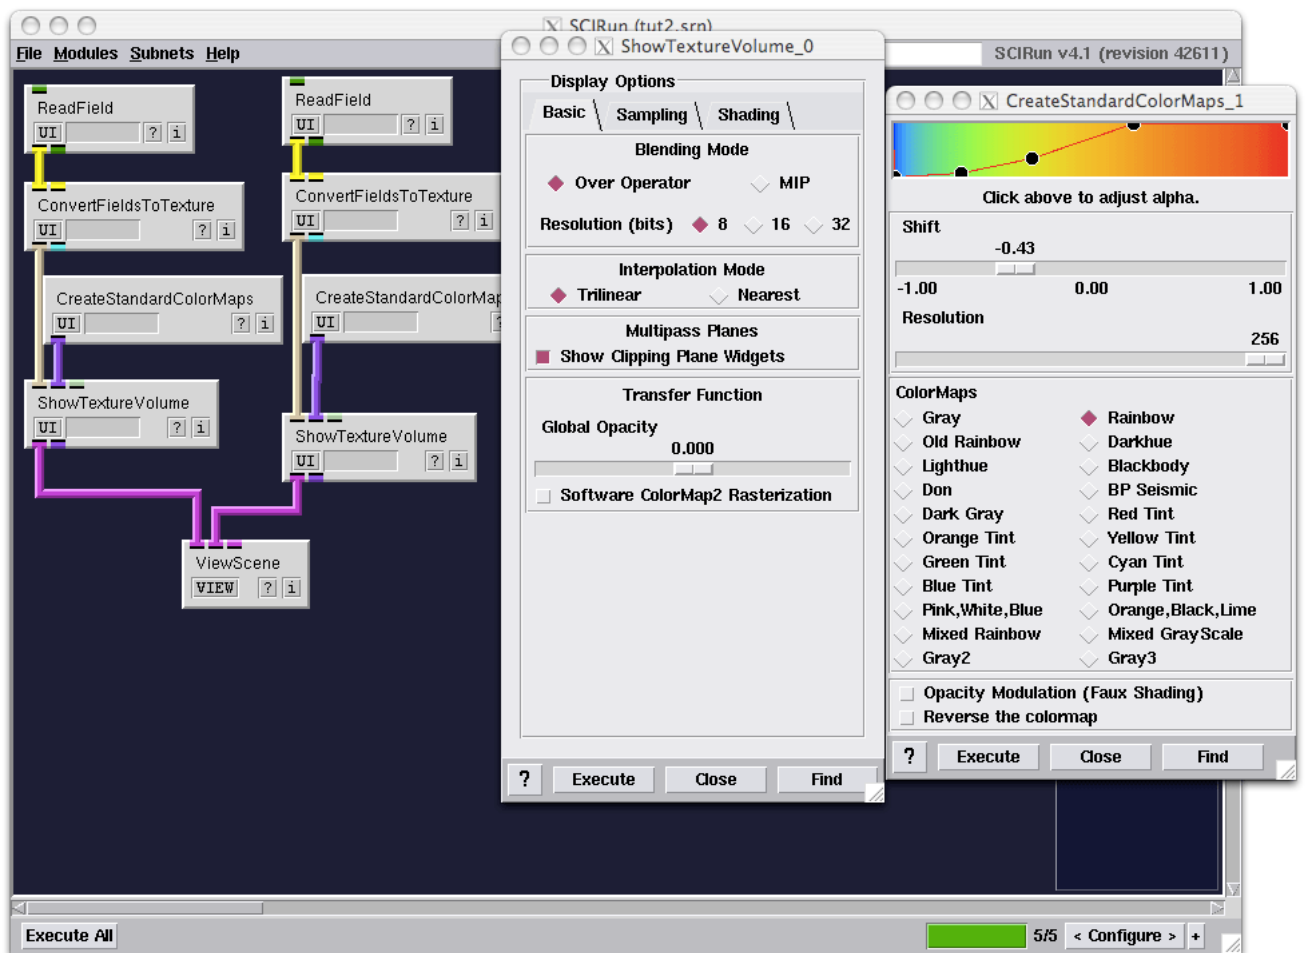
SCIRun (tut2.srn)
File Modules Subnets Help
SCIRun v4.1 (revision 42611)

ReadField
UI ? i
ConvertFieldsToTexture
UI ? i
CreateStandardColorMaps
UI ? i
ShowTextureVolume
UI ? i
ReadField
UI ? i
ConvertFieldsToTexture
UI ? i
CreateStandardColorMap
UI
ShowTextureVolume
UI ? i
ViewScene
VIEW ? i

ShowTextureVolume_0
Display Options
Basic Sampling Shading
Blending Mode
Over Operator MIP
Resolution (bits) 8 16 32
Interpolation Mode
Trilinear Nearest
Multipass Planes
Show Clipping Plane Widgets
Transfer Function
Global Opacity
0.000
Software ColorMap2 Rasterization
? Execute Close Find

CreateStandardColorMaps_1
Click above to adjust alpha.
Shift
-0.43
-1.00 0.00 1.00
Resolution
256
ColorMaps
Gray
Rainbow
Old Rainbow
Darkhue
Lighthue
Blackbody
Don
BP Seismic
Dark Gray
Red Tint
Orange Tint
Yellow Tint
Green Tint
Cyan Tint
Blue Tint
Purple Tint
Pink,White,Blue
Orange,Black,Lime
Mixed Rainbow
Mixed Gray Scale
Gray2
Gray3
Opacity Modulation (Faux Shading)
Reverse the colormap
? Execute Close Find

Execute All
5/5 < Configure > +